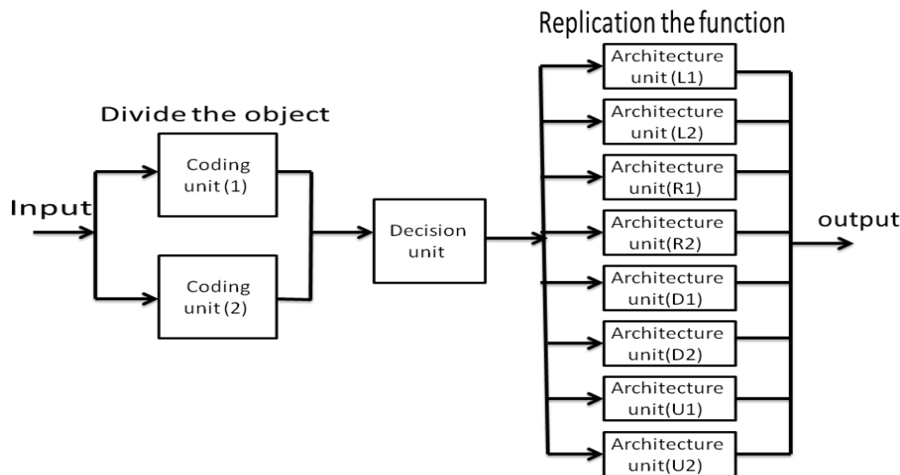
Replication the function

Divide the object

Input

Coding unit (1)

Coding unit (2)

Decision unit

Architecture unit (L1)

Architecture unit (L2)

Architecture unit(R1)

Architecture unit(R2)

Architecture unit(D1)

Architecture unit(D2)

Architecture unit(U1)

Architecture unit(U2)

output